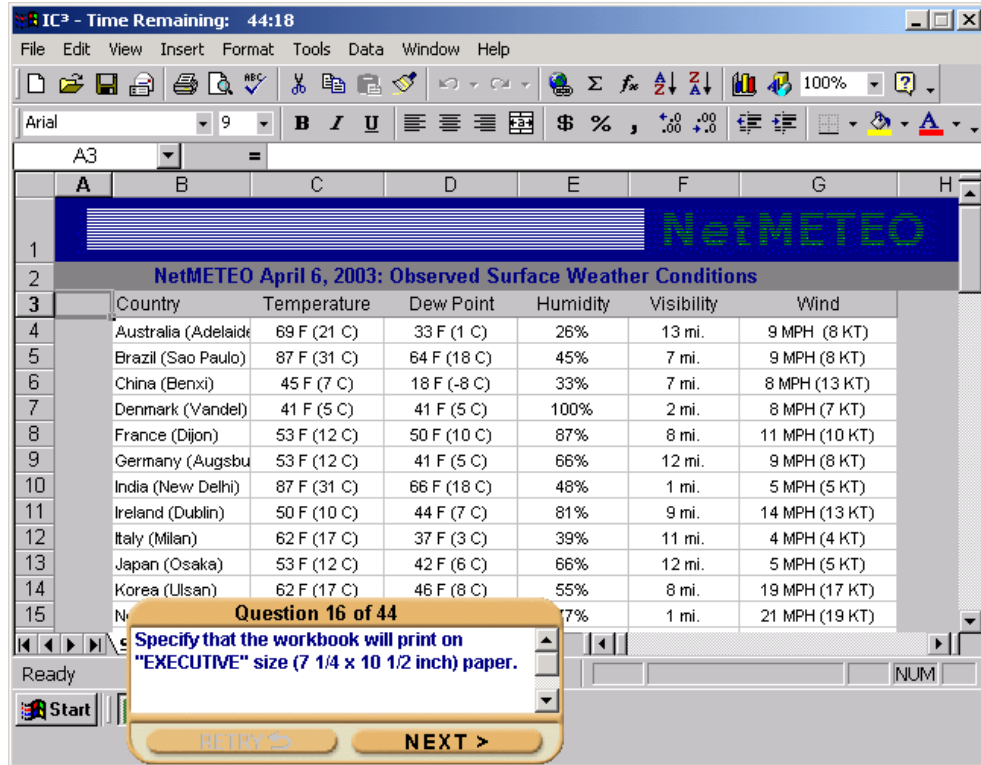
IC³ - Time Remaining: 44:18

File Edit View Insert Format Tools Data Window Help

100%

Arial 9

A3 =

| | A | B | C | D | E | F | G | H |
|---|---|---|---|---|---|---|---|---|
| 1 | | | | | | NetMETEO | | |
| 2 | NetMETEO April 6, 2003: Observed Surface Weather Conditions | | | | | | | |
| 3 | | Country | Temperature | Dew Point | Humidity | Visibility | Wind | |
| 4 | | Australia (Adelaide | 69 F (21 C) | 33 F (1 C) | 26% | 13 mi. | 9 MPH (8 KT) | |
| 5 | | Brazil (Sao Paulo) | 87 F (31 C) | 64 F (18 C) | 45% | 7 mi. | 9 MPH (8 KT) | |
| 6 | | China (Benxi) | 45 F (7 C) | 18 F (-8 C) | 33% | 7 mi. | 8 MPH (13 KT) | |
| 7 | | Denmark (Vandel) | 41 F (5 C) | 41 F (5 C) | 100% | 2 mi. | 8 MPH (7 KT) | |
| 8 | | France (Dijon) | 53 F (12 C) | 50 F (10 C) | 87% | 8 mi. | 11 MPH (10 KT) | |
| 9 | | Germany (Augsbu | 53 F (12 C) | 41 F (5 C) | 66% | 12 mi. | 9 MPH (8 KT) | |
| 10 | | India (New Delhi) | 87 F (31 C) | 66 F (18 C) | 48% | 1 mi. | 5 MPH (5 KT) | |
| 11 | | Ireland (Dublin) | 50 F (10 C) | 44 F (7 C) | 81% | 9 mi. | 14 MPH (13 KT) | |
| 12 | | Italy (Milan) | 62 F (17 C) | 37 F (3 C) | 39% | 11 mi. | 4 MPH (4 KT) | |
| 13 | | Japan (Osaka) | 53 F (12 C) | 42 F (6 C) | 66% | 12 mi. | 5 MPH (5 KT) | |
| 14 | | Korea (Ulsan) | 62 F (17 C) | 46 F (8 C) | 55% | 8 mi. | 19 MPH (17 KT) | |
| 15 | | N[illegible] | | | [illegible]7% | 1 mi. | 21 MPH (19 KT) | |

Ready NUM

Start

Question 16 of 44

Specify that the workbook will print on "EXECUTIVE" size (7 1/4 x 10 1/2 inch) paper.

RETRY NEXT >